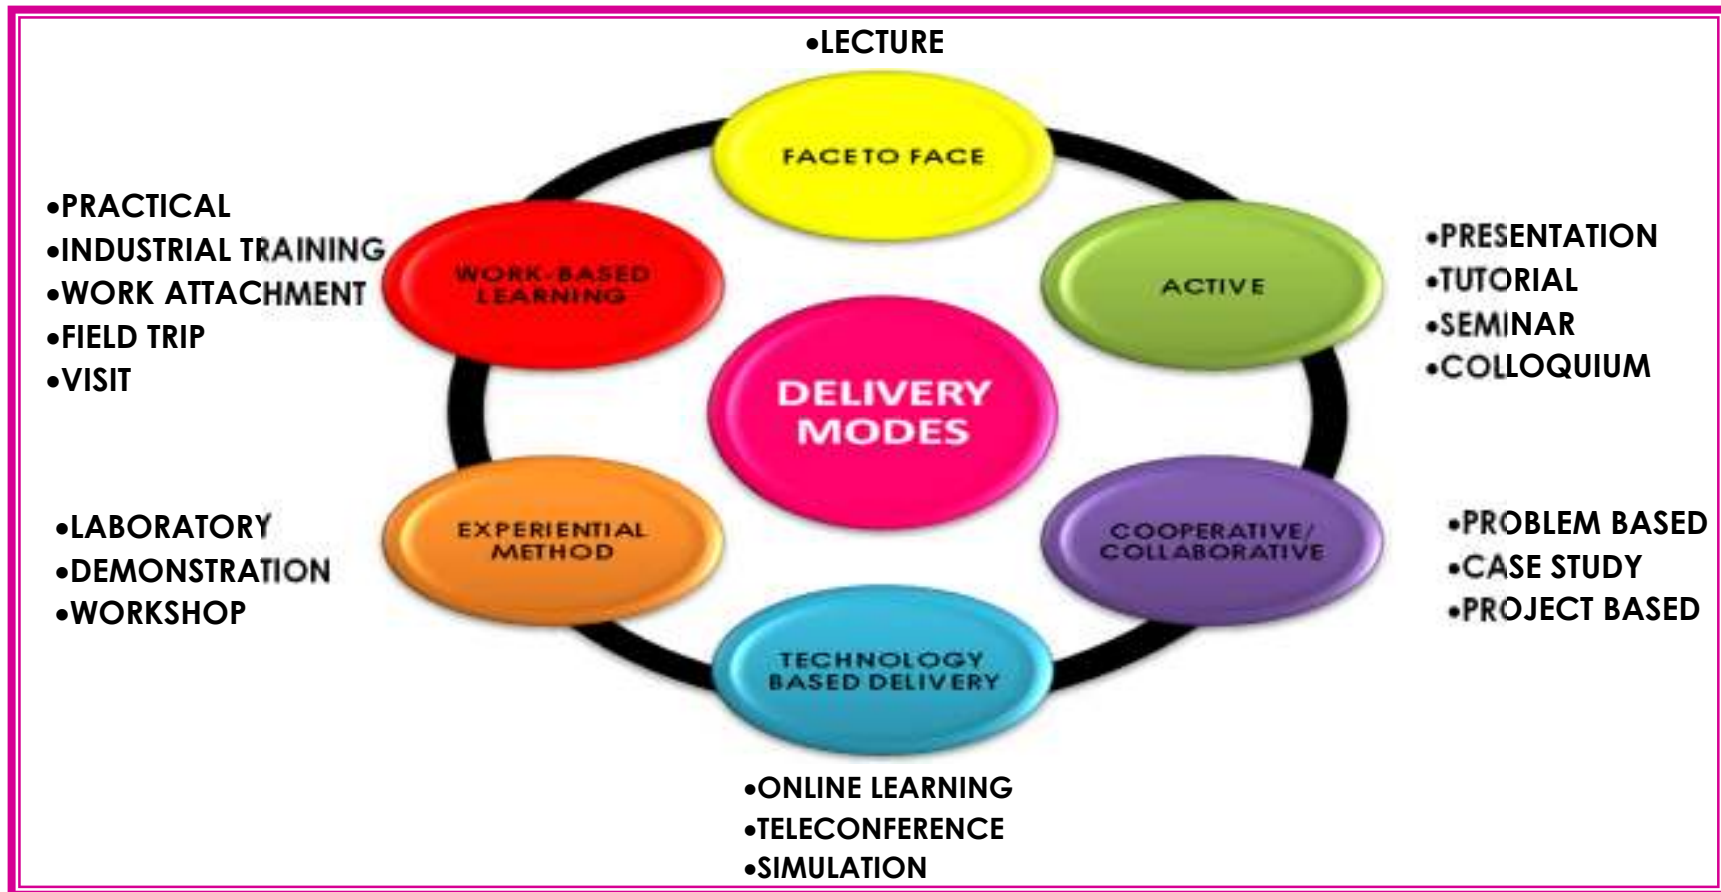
•LECTURE

FACETO FACE

•PRACTICAL
•INDUSTRIAL TRAINING
•WORK ATTACHMENT
•FIELD TRIP
•VISIT

WORK-BASED LEARNING

ACTIVE

•PRESENTATION
•TUTORIAL
•SEMINAR
•COLLOQUIUM

DELIVERY MODES

•LABORATORY
•DEMONSTRATION
•WORKSHOP

EXPERIENTIAL METHOD

COOPERATIVE/ COLLABORATIVE

•PROBLEM BASED
•CASE STUDY
•PROJECT BASED

TECHNOLOGY BASED DELIVERY

•ONLINE LEARNING
•TELECONFERENCE
•SIMULATION